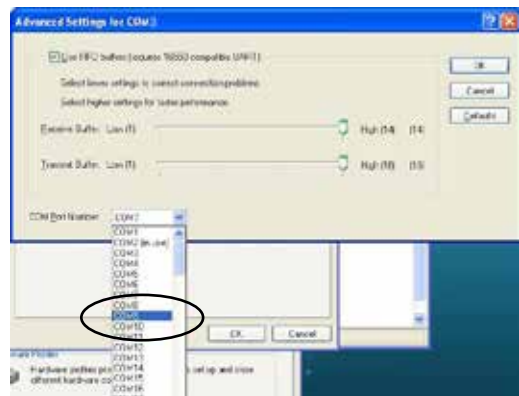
Advanced Settings for COM3

Use FIFO buffers (requires 16550 compatible UART)

Select lower settings to correct connection problems.

Select higher settings for faster performance.

Receive Buffer: Low (1) High (14) (14)

Transmit Buffer: Low (1) High (16) (16)

OK

Cancel

Defaults

COM Port Number: COM3

COM1
COM2 (in use)
COM3
COM4
COM5
COM6
COM7
COM8
COM9
COM10
COM11
COM12
COM13
COM14
COM15
COM16

OK

Cancel

Hardware Profiles

Hardware profiles pro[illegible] set up and store different hardware co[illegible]